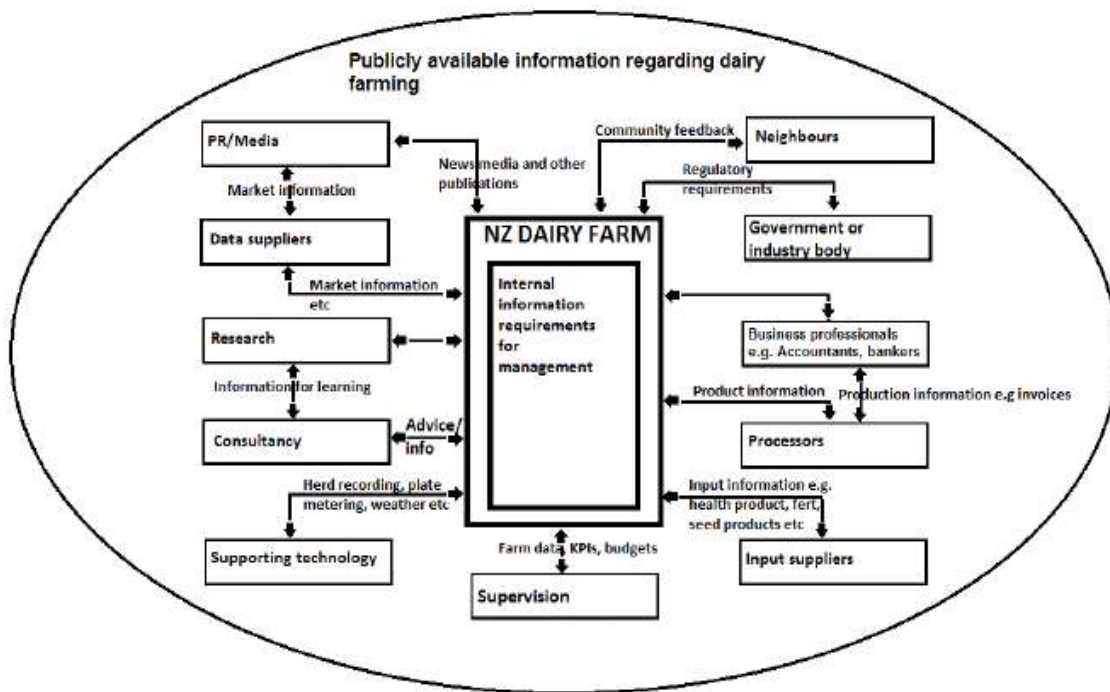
Publicly available information regarding dairy farming

PR/Media

Market information

Data suppliers

Market information etc

Research

Information for learning

Consultancy

Advice/ info

Herd recording, plate metering, weather etc

Supporting technology

News media and other publications

Community feedback

Neighbours

Regulatory requirements

Government or industry body

NZ DAIRY FARM

Internal information requirements for management

Business professionals e.g. Accountants, bankers

Product information

Production information e.g invoices

Processors

Input information e.g. health product, fert, seed products etc

Input suppliers

Farm data, KPIs, budgets

Supervision